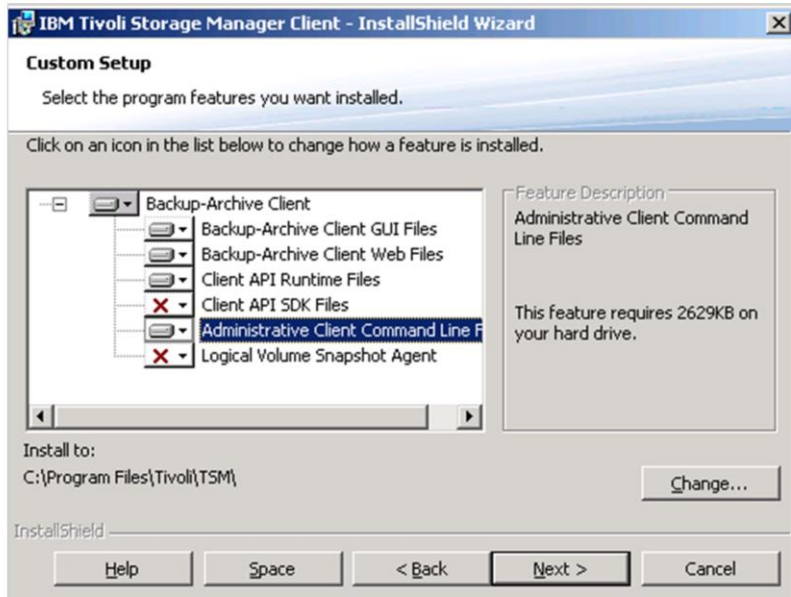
IBM Tivoli Storage Manager Client - InstallShield Wizard

Custom Setup

Select the program features you want installed.

Click on an icon in the list below to change how a feature is installed.

Backup-Archive Client
Backup-Archive Client GUI Files
Backup-Archive Client Web Files
Client API Runtime Files
Client API SDK Files
Administrative Client Command Line F
Logical Volume Snapshot Agent

Feature Description
Administrative Client Command Line Files

This feature requires 2629KB on your hard drive.

Install to:
C:\Program Files\Tivoli\TSM\

Change...

InstallShield

Help | Space | < Back | Next > | Cancel